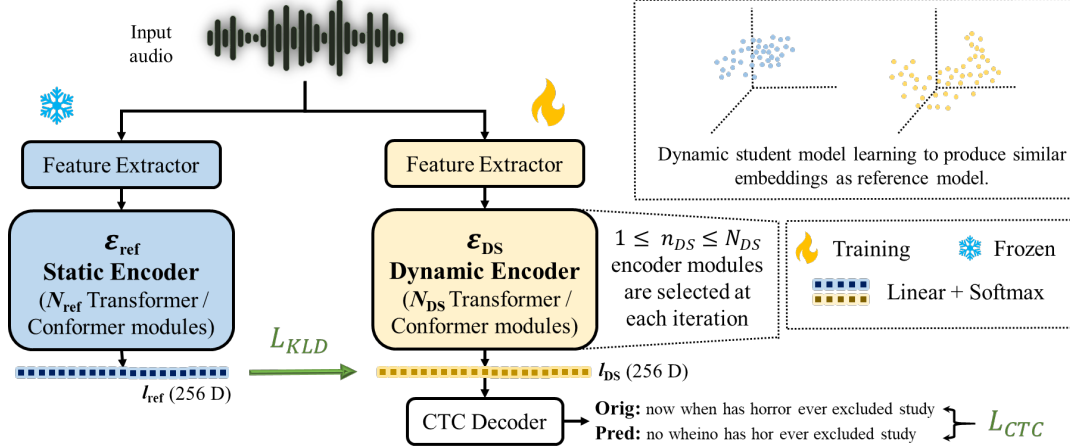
Input audio

Feature Extractor

$\boldsymbol{\mathcal{E}}_{\mathbf{ref}}$
Static Encoder
($N_{\mathbf{ref}}$ Transformer / Conformer modules)

$l_{\mathbf{ref}}$ (256 D)

$L_{KLD}$

Feature Extractor

$\boldsymbol{\mathcal{E}}_{\mathbf{DS}}$
Dynamic Encoder
($N_{\mathbf{DS}}$ Transformer / Conformer modules)

$l_{\mathbf{DS}}$ (256 D)

$1 \leq n_{DS} \leq N_{DS}$ encoder modules are selected at each iteration

CTC Decoder

Orig: now when has horror ever excluded study
Pred: no wheino has hor ever excluded study

$L_{CTC}$

Dynamic student model learning to produce similar embeddings as reference model.

Training
Frozen
Linear + Softmax